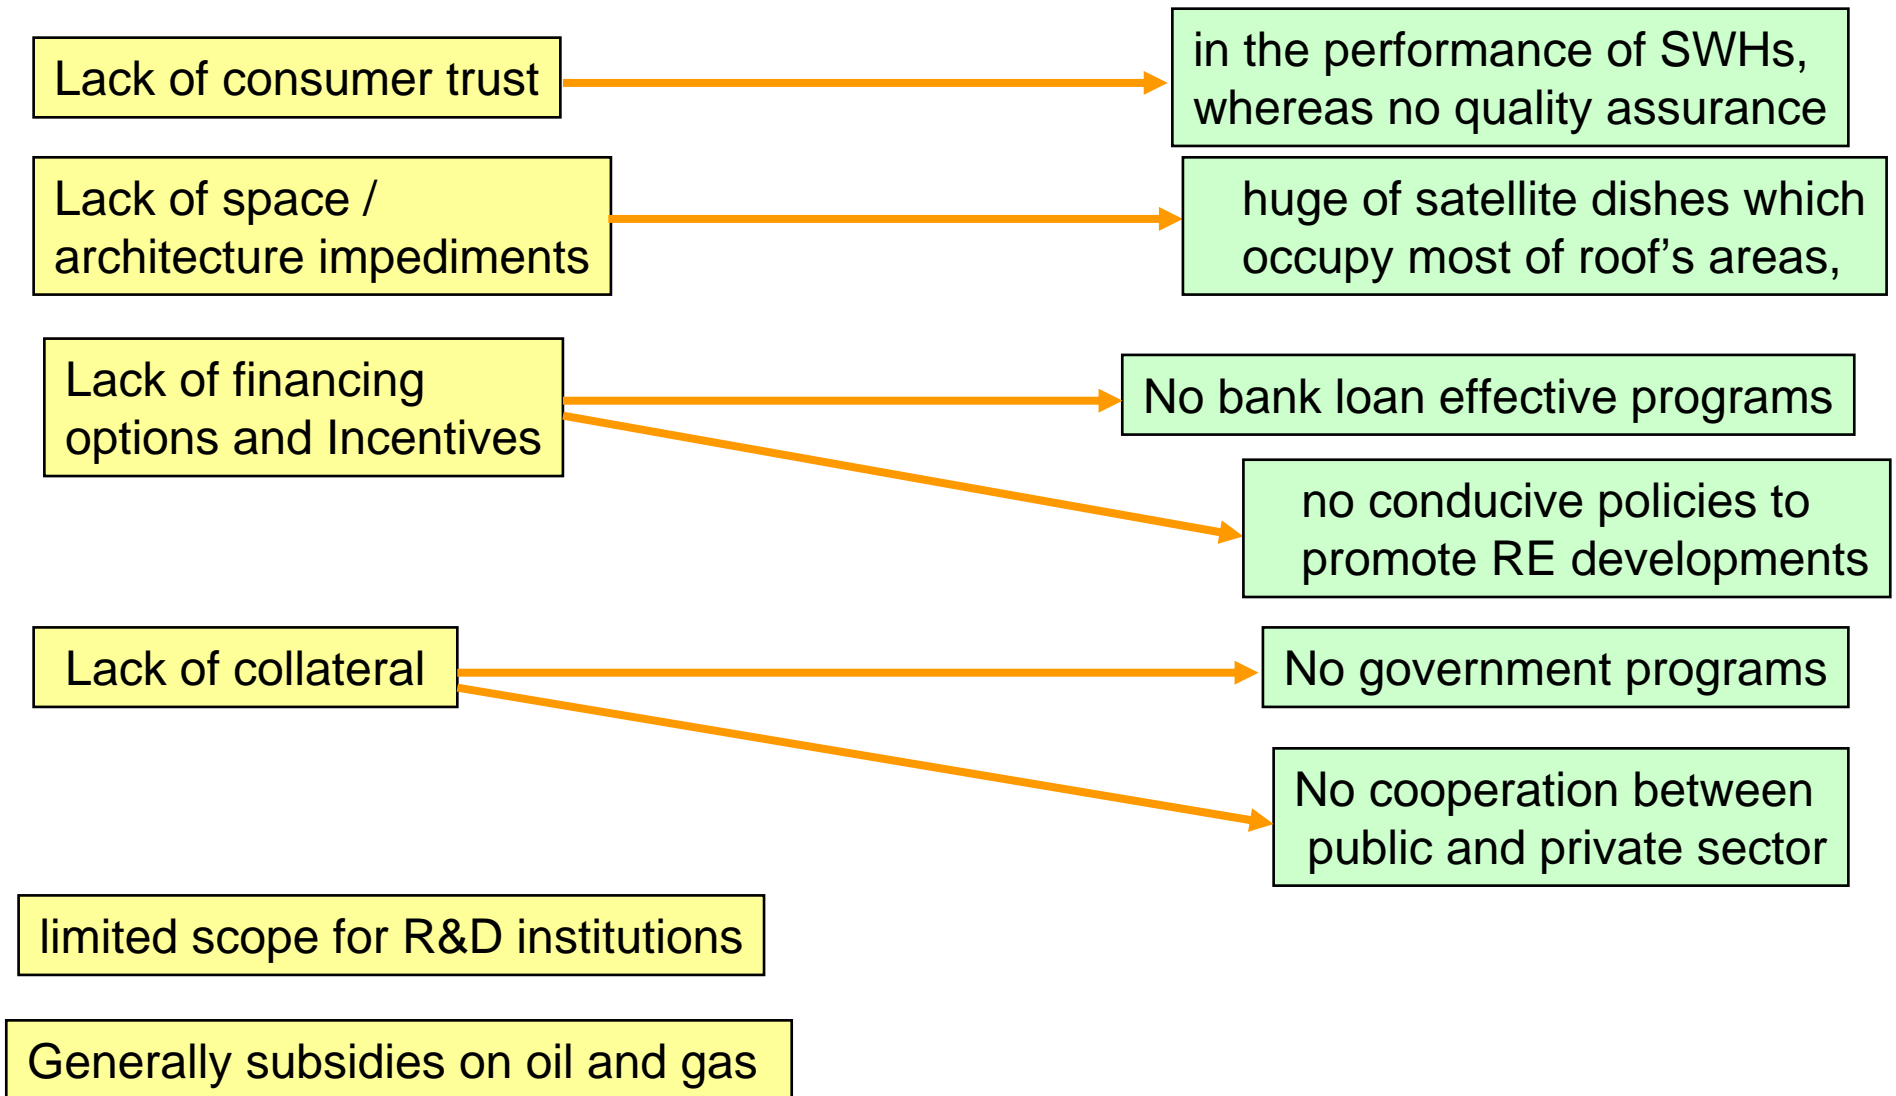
Lack of consumer trust

in the performance of SWHs, whereas no quality assurance

Lack of space / architecture impediments

huge of satellite dishes which occupy most of roof’s areas,

Lack of financing options and Incentives

No bank loan effective programs

no conducive policies to promote RE developments

Lack of collateral

No government programs

No cooperation between public and private sector

limited scope for R&D institutions

Generally subsidies on oil and gas